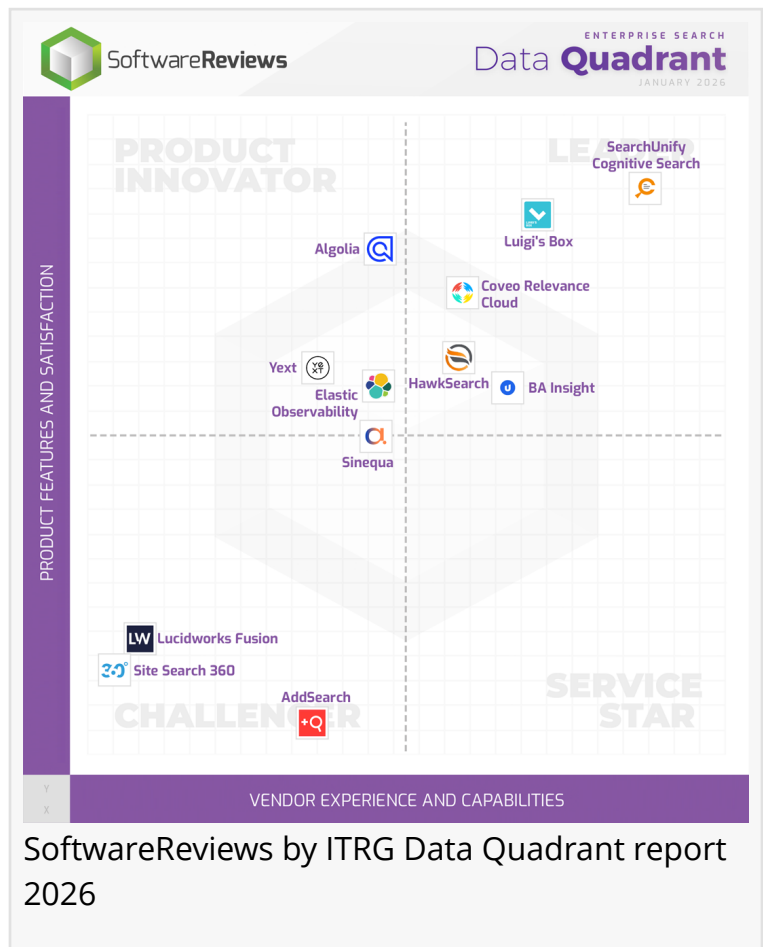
SoftwareReviews

ENTERPRISE SEARCH
Data Quadrant
JANUARY 2026

PRODUCT INNOVATOR

LEADER

SearchUnify Cognitive Search

Luigi's Box

Algolia

Coveo Relevance Cloud

Yext

HawkSearch

BA Insight

Elastic Observability

Sinequa

PRODUCT FEATURES AND SATISFACTION

Lucidworks Fusion

Site Search 360

AddSearch

CHALLENGER

SERVICE STAR

Y
X

VENDOR EXPERIENCE AND CAPABILITIES

SoftwareReviews by ITRG Data Quadrant report 2026